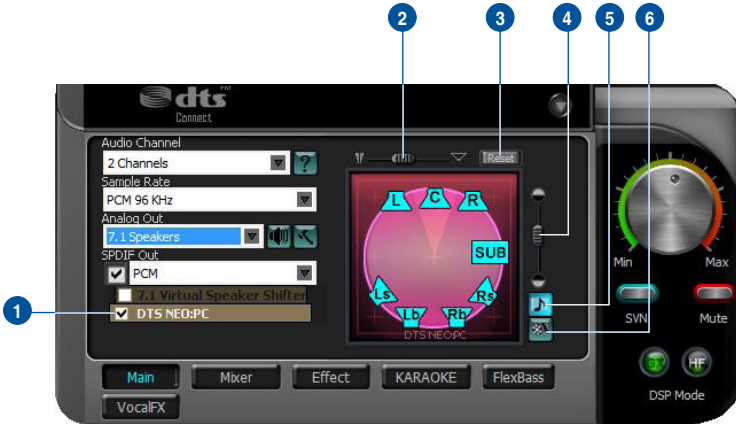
2
3
4
5
6
dts
Connect
Audio Channel
2 Channels
?
Sample Rate
PCM 96 KHz
Analog Out
7.1 Speakers
SPDIF Out
PCM
7.1 Virtual Speaker Shifter
DTS NEO:PC
1
Reset
L
C
R
SUB
Ls
Rs
Lb
Rb
DTS NEO:PC
Min
Max
SVN
Mute
HF
DSP Mode
Main
Mixer
Effect
KARAOKE
FlexBass
VocalFX